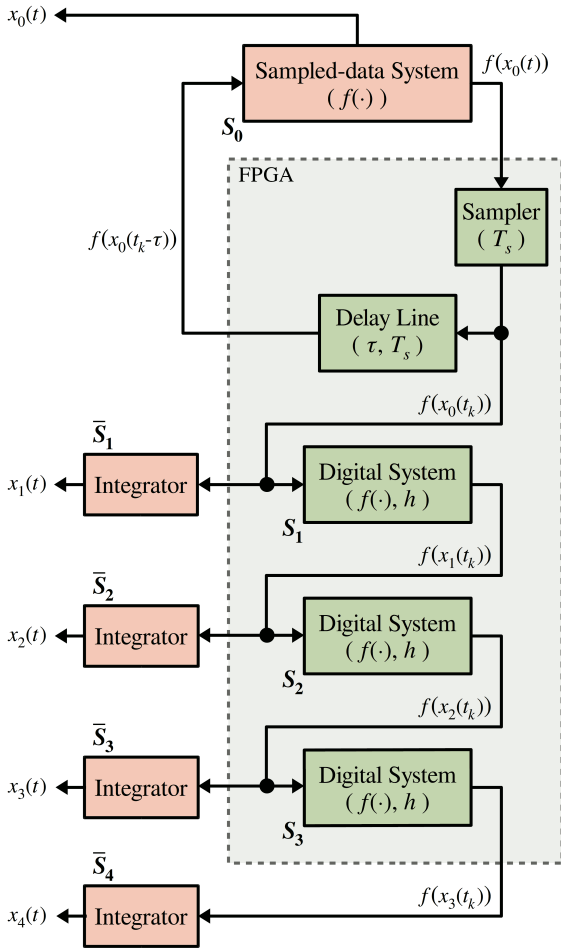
$x_0(t)$

Sampled-data System
( $f(\cdot)$ )

$S_0$

$f(x_0(t))$

FPGA

Sampler
( $T_s$ )

$f(x_0(t_k\text{-}\tau))$

Delay Line
( $\tau$, $T_s$ )

$f(x_0(t_k))$

$\overline{S}_1$

$x_1(t)$

Integrator

Digital System
( $f(\cdot)$, $h$ )

$S_1$

$f(x_1(t_k))$

$\overline{S}_2$

$x_2(t)$

Integrator

Digital System
( $f(\cdot)$, $h$ )

$S_2$

$f(x_2(t_k))$

$\overline{S}_3$

$x_3(t)$

Integrator

Digital System
( $f(\cdot)$, $h$ )

$S_3$

$\overline{S}_4$

$f(x_3(t_k))$

$x_4(t)$

Integrator